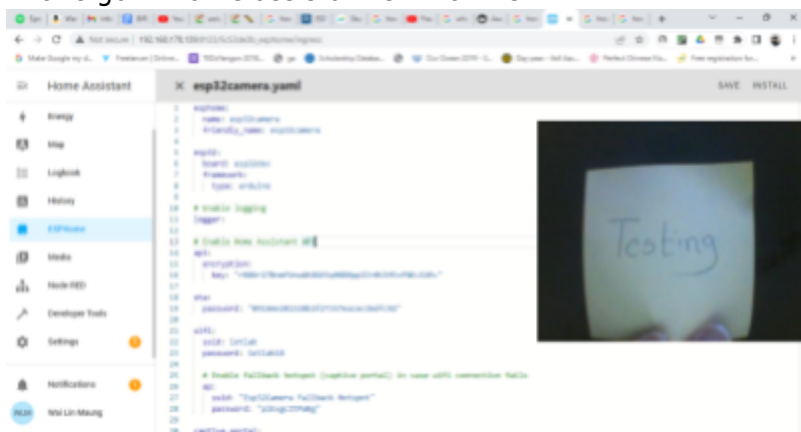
Home Assistant

Energy
Map
Logbook
History
ESPHome
Media
Node-RED
Developer Tools
Settings
Notifications
Wai Lin Maung

esp32camera.yaml

SAVE INSTALL

esphome:
  name: esp32camera
  friendly_name: esp32camera

esp32:
  board: esp32dev
  framework:
    type: arduino

# Enable logging
logger:

# Enable Home Assistant API
api:
  encryption:
    key: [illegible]

ota:
  password: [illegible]

wifi:
  ssid: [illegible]
  password: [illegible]

  # Enable fallback hotspot (captive portal) in case wifi connection fails
  ap:
    ssid: "Esp32Camera Fallback Hotspot"
    password: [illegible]

captive_portal:

Testing